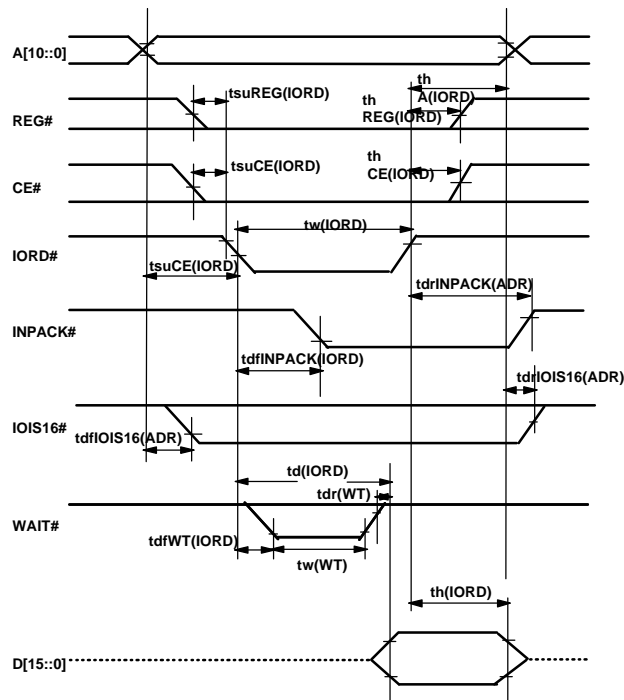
A[10::0]

th
A(IORD)

REG#

tsuREG(IORD)

th
REG(IORD)

CE#

tsuCE(IORD)

th
CE(IORD)

IORD#

tw(IORD)

tsuCE(IORD)

tdrINPACK(ADR)

INPACK#

tdfINPACK(IORD)

tdrIOIS16(ADR)

IOIS16#

tdfIOIS16(ADR)

td(IORD)

tdr(WT)

WAIT#

tdfWT(IORD)

tw(WT)

th(IORD)

D[15::0]